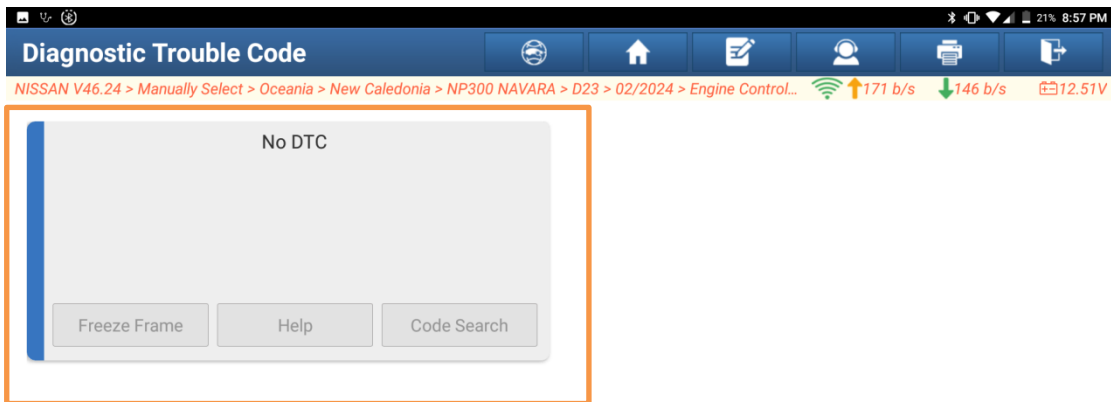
21% 8:57 PM

Diagnostic Trouble Code

NISSAN V46.24 > Manually Select > Oceania > New Caledonia > NP300 NAVARA > D23 > 02/2024 > Engine Control... 171 b/s 146 b/s 12.51V

No DTC

Freeze Frame

Help

Code Search